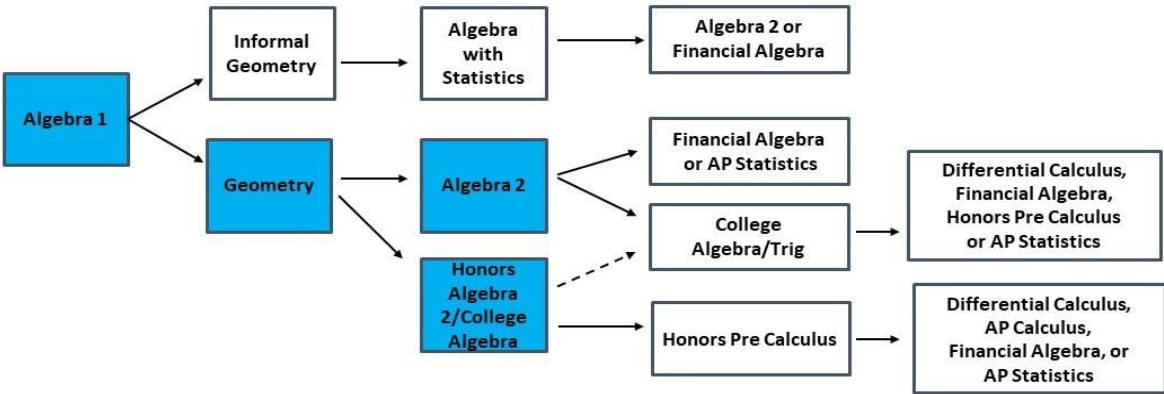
Algebra 1

Informal Geometry

Algebra with Statistics

Algebra 2 or Financial Algebra

Geometry

Algebra 2

Financial Algebra or AP Statistics

College Algebra/Trig

Differential Calculus, Financial Algebra, Honors Pre Calculus or AP Statistics

Honors Algebra 2/College Algebra

Honors Pre Calculus

Differential Calculus, AP Calculus, Financial Algebra, or AP Statistics